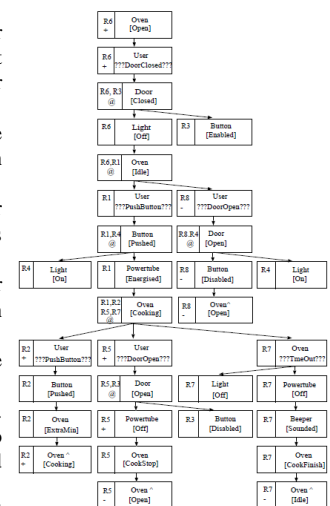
R6
+
Oven
[Open]

R6
+
User
???DoorClosed???

R6, R3
@
Door
[Closed]

R6
Light
[Off]

R3
Button
[Enabled]

R6,R1
@
Oven
[Idle]

R1
User
???PushButton???

R8
-
User
???DoorOpen???

R1,R4
@
Button
[Pushed]

R8,R4
@
Door
[Open]

R4
Light
[On]

R1
Powertube
[Energised]

R8
Button
[Disabled]

R4
Light
[On]

R1,R2
R5,R7
@
Oven
[Cooking]

R8
-
Oven^
[Open]

R2
+
User
???PushButton???

R5
+
User
???DoorOpen???

R7
Oven
???TimeOut???

R2
Button
[Pushed]

R5,R3
@
Door
[Open]

R7
Light
[Off]

R7
Powertube
[Off]

R2
Oven
[ExtraMin]

R5
+
Powertube
[Off]

R3
Button
[Disabled]

R7
Beeper
[Sounded]

R2
+
Oven ^
[Cooking]

R5
Oven
[CookStop]

R7
Oven
[CookFinish]

R5
-
Oven ^
[Open]

R7
-
Oven ^
[Idle]